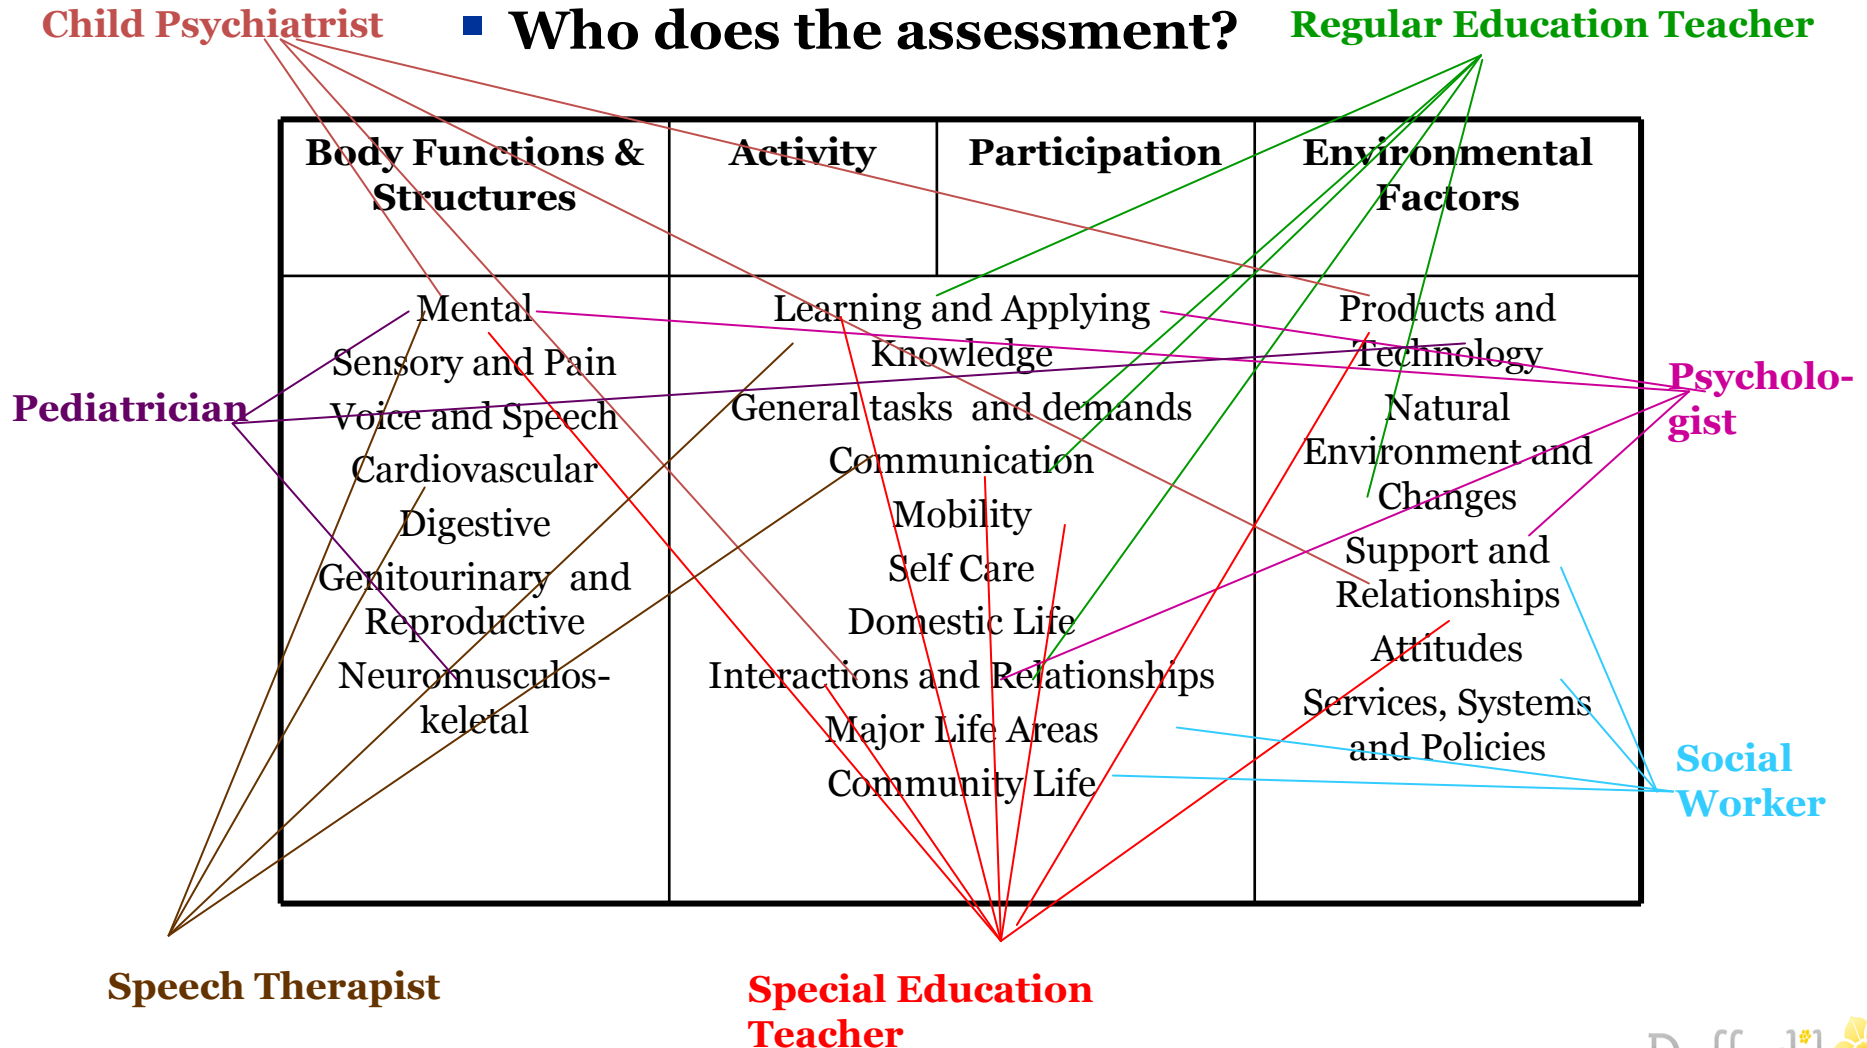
Child Psychiatrist

Who does the assessment?

Regular Education Teacher

| Body Functions & Structures | Activity | Participation | Environmental Factors |
|---|---|---|---|
| Mental<br>Sensory and Pain<br>Voice and Speech<br>Cardiovascular<br>Digestive<br>Genitourinary and Reproductive<br>Neuromusculos-keletal | Learning and Applying Knowledge<br>General tasks and demands<br>Communication<br>Mobility<br>Self Care<br>Domestic Life<br>Interactions and Relationships<br>Major Life Areas<br>Community Life | | Products and Technology<br>Natural Environment and Changes<br>Support and Relationships<br>Attitudes<br>Services, Systems and Policies |

Pediatrician

Psycholo-gist

Social Worker

Speech Therapist

Special Education Teacher